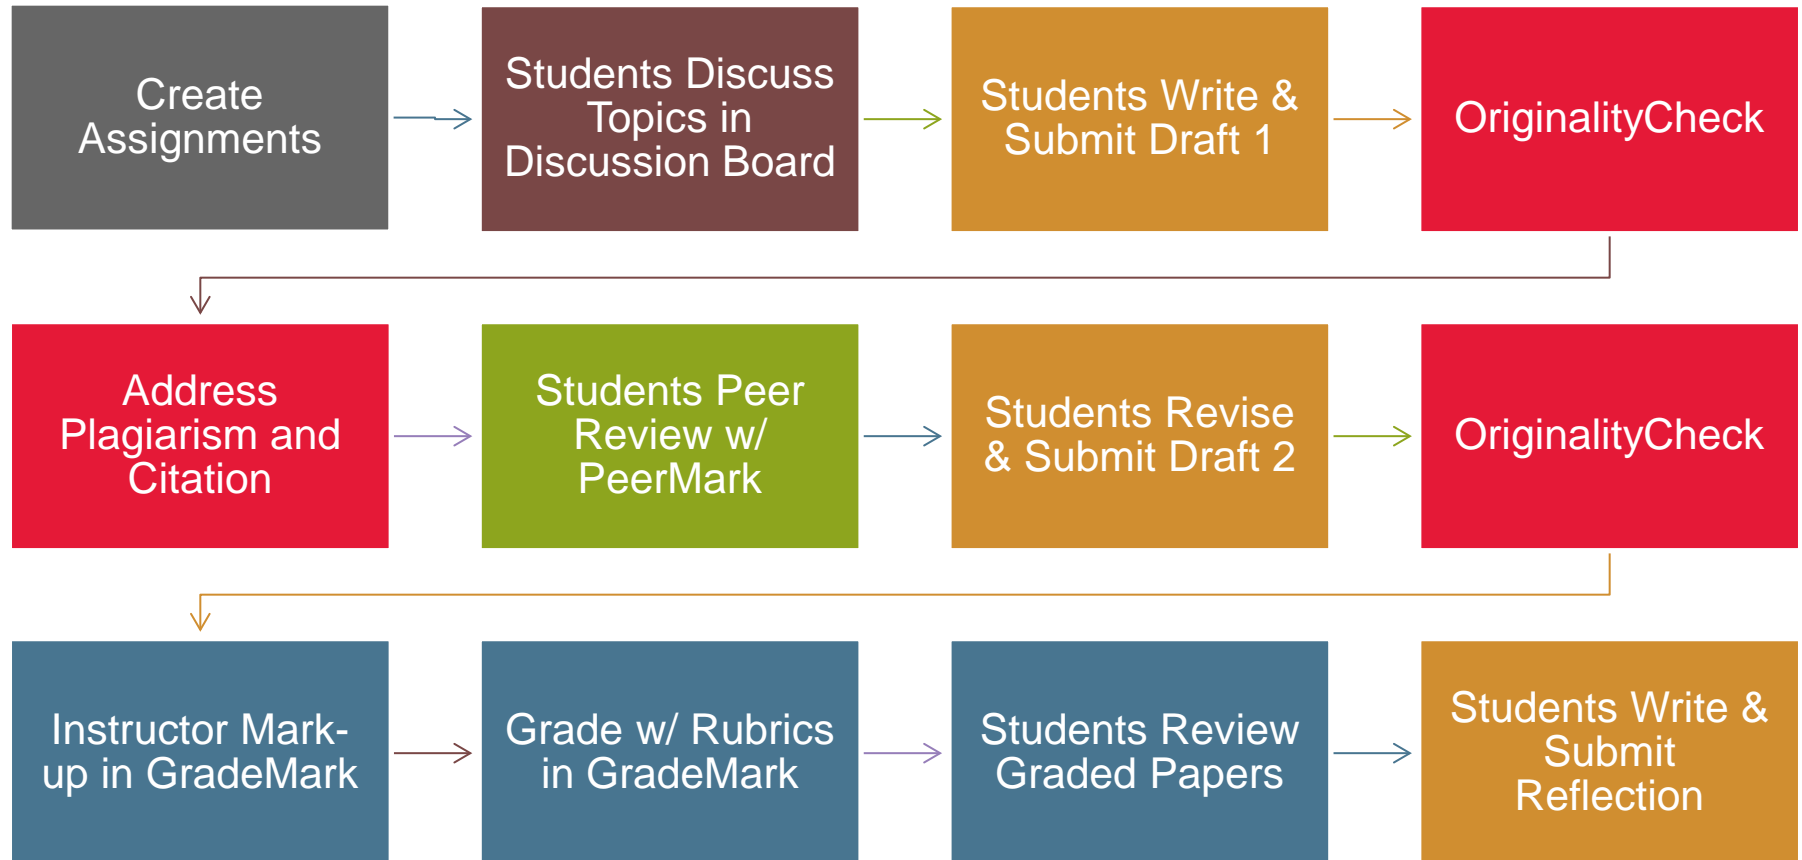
Create Assignments

Students Discuss Topics in Discussion Board

Students Write & Submit Draft 1

OriginalityCheck

Address Plagiarism and Citation

Students Peer Review w/ PeerMark

Students Revise & Submit Draft 2

OriginalityCheck

Instructor Mark-up in GradeMark

Grade w/ Rubrics in GradeMark

Students Review Graded Papers

Students Write & Submit Reflection